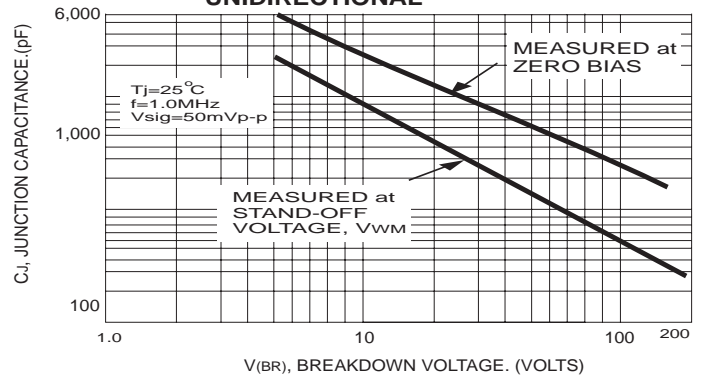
UNIDIRECTIONAL

6,000

1,000

100

CJ, JUNCTION CAPACITANCE,(pF)

Tj=25°C
f=1.0MHz
Vsig=50mVp-p

MEASURED at
ZERO BIAS

MEASURED at
STAND-OFF
VOLTAGE, VWM

1.0

10

100

200

V(BR), BREAKDOWN VOLTAGE. (VOLTS)